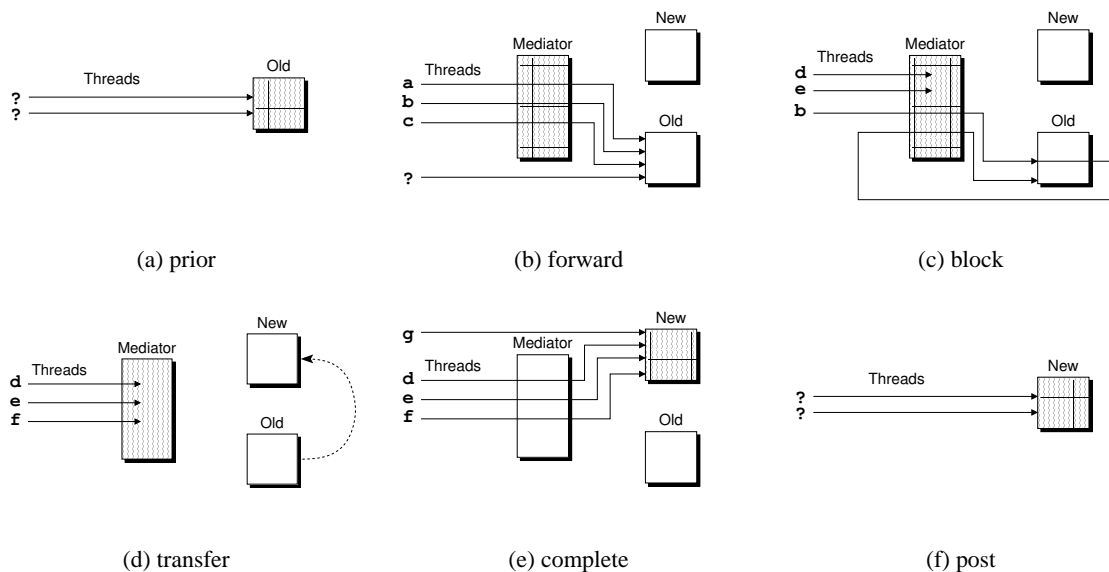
Threads
?
?
Old

(a) prior

Mediator
New
Threads
a
b
c
Old
?

(b) forward

Threads
Mediator
New
d
e
b
Old

(c) block

Mediator
New
Threads
d
e
f
Old

(d) transfer

New
g
Mediator
Threads
d
e
f
Old

(e) complete

Threads
New
?
?

(f) post